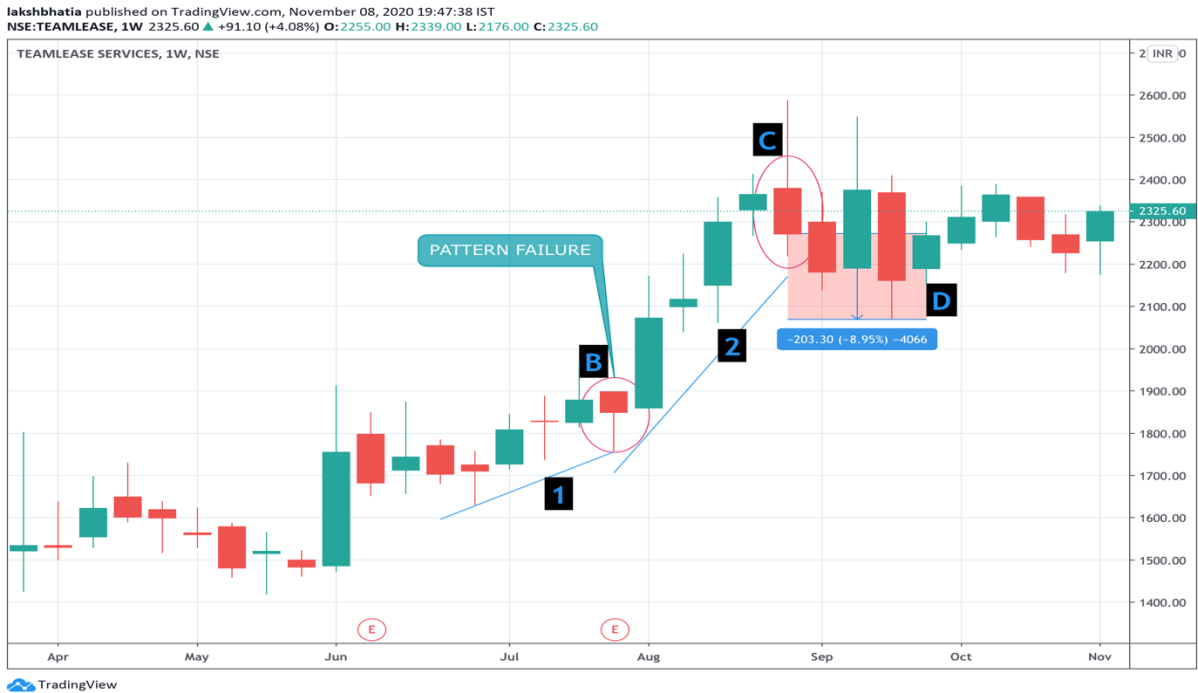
lakshbhatia published on TradingView.com, November 08, 2020 19:47:38 IST
NSE:TEAMLEASE, 1W 2325.60 ▲ +91.10 (+4.08%) O:2255.00 H:2339.00 L:2176.00 C:2325.60

TEAMLEASE SERVICES, 1W, NSE

INR

PATTERN FAILURE

C

B

2

1

D

−203.30 (−8.95%) −4066

2600.00
2500.00
2400.00
2325.60
2300.00
2200.00
2100.00
2000.00
1900.00
1800.00
1700.00
1600.00
1500.00
1400.00

E
E

Apr
May
Jun
Jul
Aug
Sep
Oct
Nov

TradingView